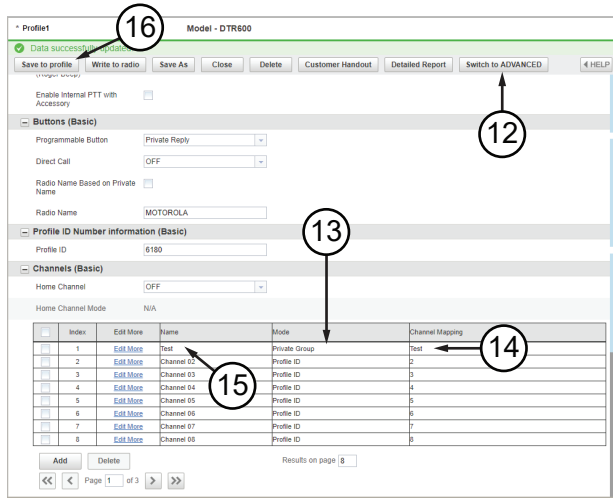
* Profile1

16

Model - DTR600

Data successfully updated

Save to profile | Write to radio | Save As | Close | Delete | Customer Handout | Detailed Report | Switch to ADVANCED | HELP

(Roger Beep)

Enable Internal PTT with Accessory

12

Buttons (Basic)

Programmable Button: Private Reply

Direct Call: OFF

Radio Name Based on Private Name

Radio Name: MOTOROLA

Profile ID Number information (Basic)

13

Profile ID: 6180

Channels (Basic)

Home Channel: OFF

Home Channel Mode: N/A

| | Index | Edit More | Name | Mode | Channel Mapping |
|---|---|---|---|---|---|
| | 1 | Edit More | Test | Private Group | Test |
| | 2 | Edit More | Channel 02 | Profile ID | 2 |
| | 3 | Edit More | Channel 03 | Profile ID | 3 |
| | 4 | Edit More | Channel 04 | Profile ID | 4 |
| | 5 | Edit More | Channel 05 | Profile ID | 5 |
| | 6 | Edit More | Channel 06 | Profile ID | 6 |
| | 7 | Edit More | Channel 07 | Profile ID | 7 |
| | 8 | Edit More | Channel 08 | Profile ID | 8 |

14

15

Add | Delete

Results on page 8

Page 1 of 3